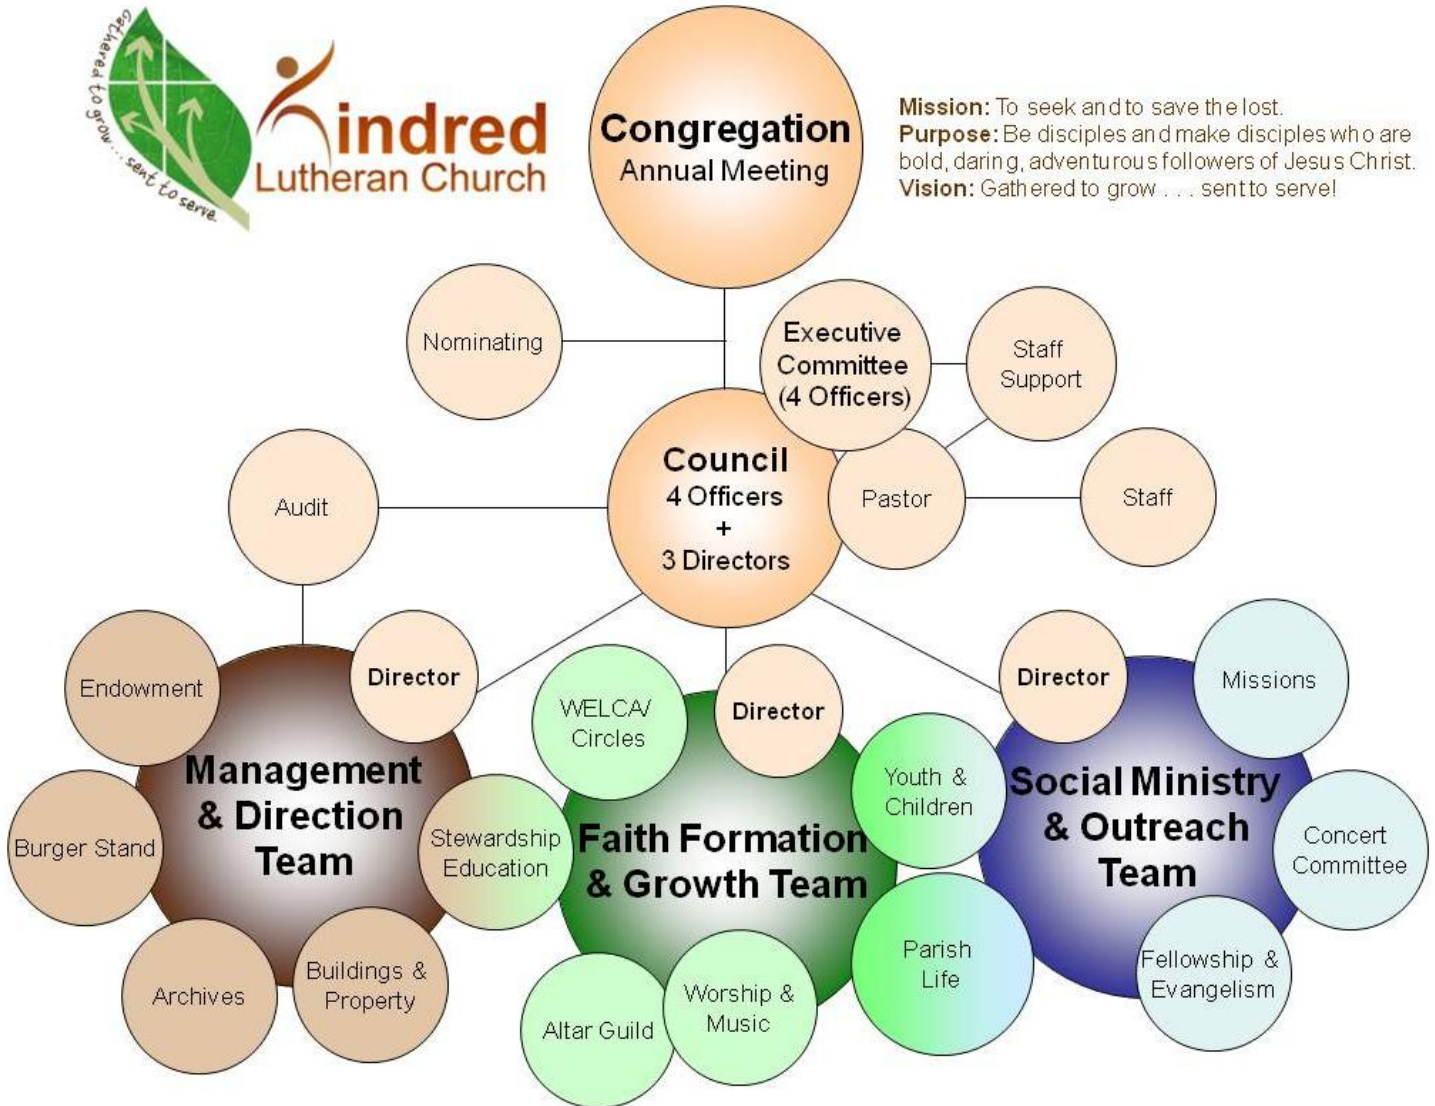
Gathered to grow... sent to serve

Kindred Lutheran Church

Congregation
Annual Meeting

Mission: To seek and to save the lost.
Purpose: Be disciples and make disciples who are bold, daring, adventurous followers of Jesus Christ.
Vision: Gathered to grow . . . sent to serve!

Nominating

Executive Committee (4 Officers)

Staff Support

Council
4 Officers
+
3 Directors

Pastor

Staff

Audit

Endowment

Director

Management & Direction Team

Burger Stand

Stewardship Education

Archives

Buildings & Property

WELCA/ Circles

Director

Faith Formation & Growth Team

Youth & Children

Parish Life

Worship & Music

Altar Guild

Director

Missions

Social Ministry & Outreach Team

Concert Committee

Fellowship & Evangelism